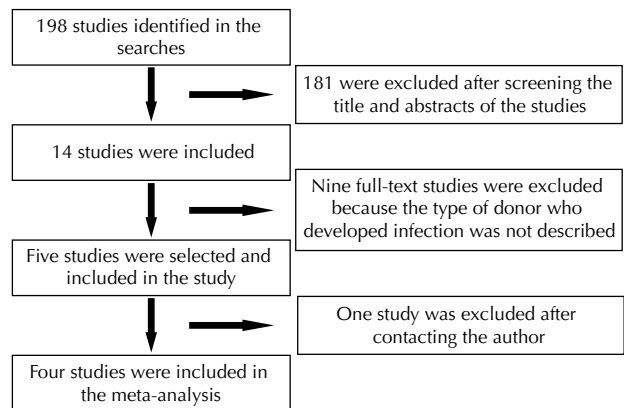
198 studies identified in the searches

181 were excluded after screening the title and abstracts of the studies

14 studies were included

Nine full-text studies were excluded because the type of donor who developed infection was not described

Five studies were selected and included in the study

One study was excluded after contacting the author

Four studies were included in the meta-analysis